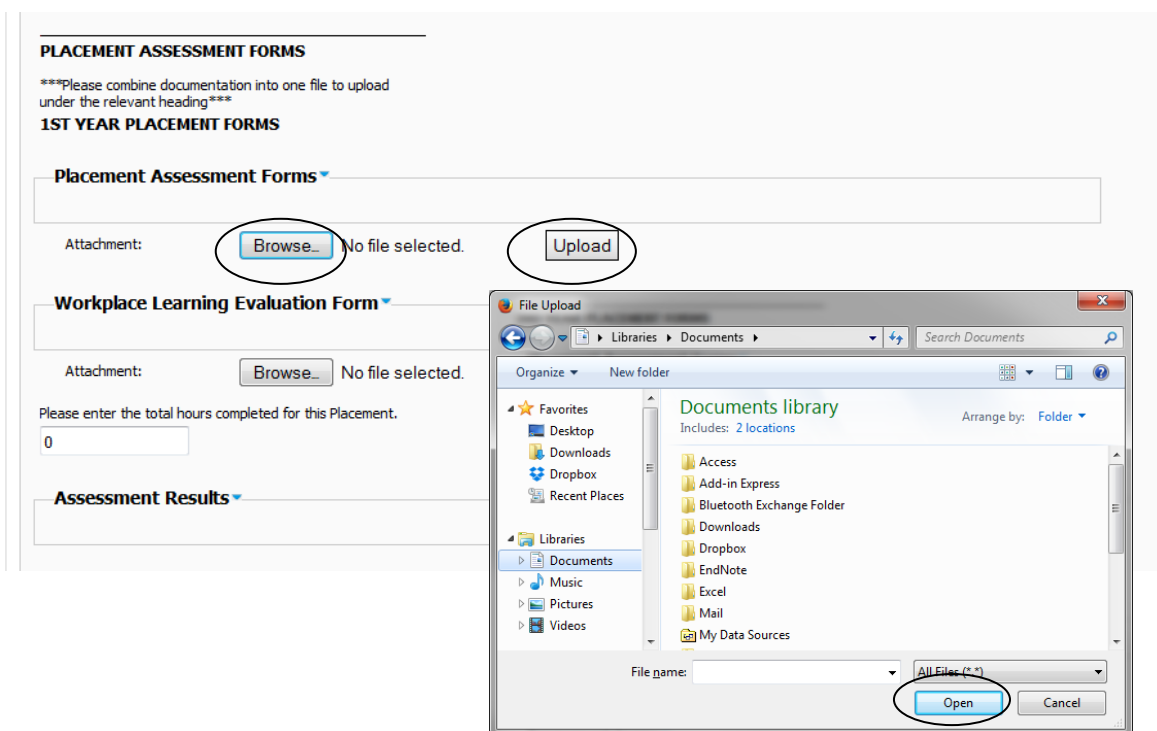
PLACEMENT ASSESSMENT FORMS

***Please combine documentation into one file to upload under the relevant heading***

1ST YEAR PLACEMENT FORMS

Placement Assessment Forms

Attachment: Browse... No file selected. Upload

Workplace Learning Evaluation Form

Attachment: Browse... No file selected.

Please enter the total hours completed for this Placement.

0

Assessment Results

File Upload

Libraries ▸ Documents ▸

Search Documents

Organize ▾ New folder

Favorites
Desktop
Downloads
Dropbox
Recent Places

Libraries
Documents
Music
Pictures
Videos

Documents library
Includes: 2 locations

Arrange by: Folder ▾

Access
Add-in Express
Bluetooth Exchange Folder
Downloads
Dropbox
EndNote
Excel
Mail
My Data Sources

File name:

All Files (*.*)

Open Cancel